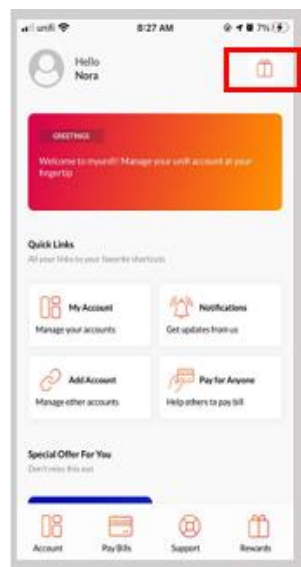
unifi 8:27 AM 71%

Hello
Nora

GREETINGS
Welcome to myunifi! Manage your unifi account at your fingertip

Quick Links
All your links to your favourite shortcuts

My Account
Manage your accounts

Notifications
Get updates from us

Add Account
Manage other accounts

Pay for Anyone
Help others to pay bill

Special Offer For You
Don't miss this out

Account
Pay Bills
Support
Rewards